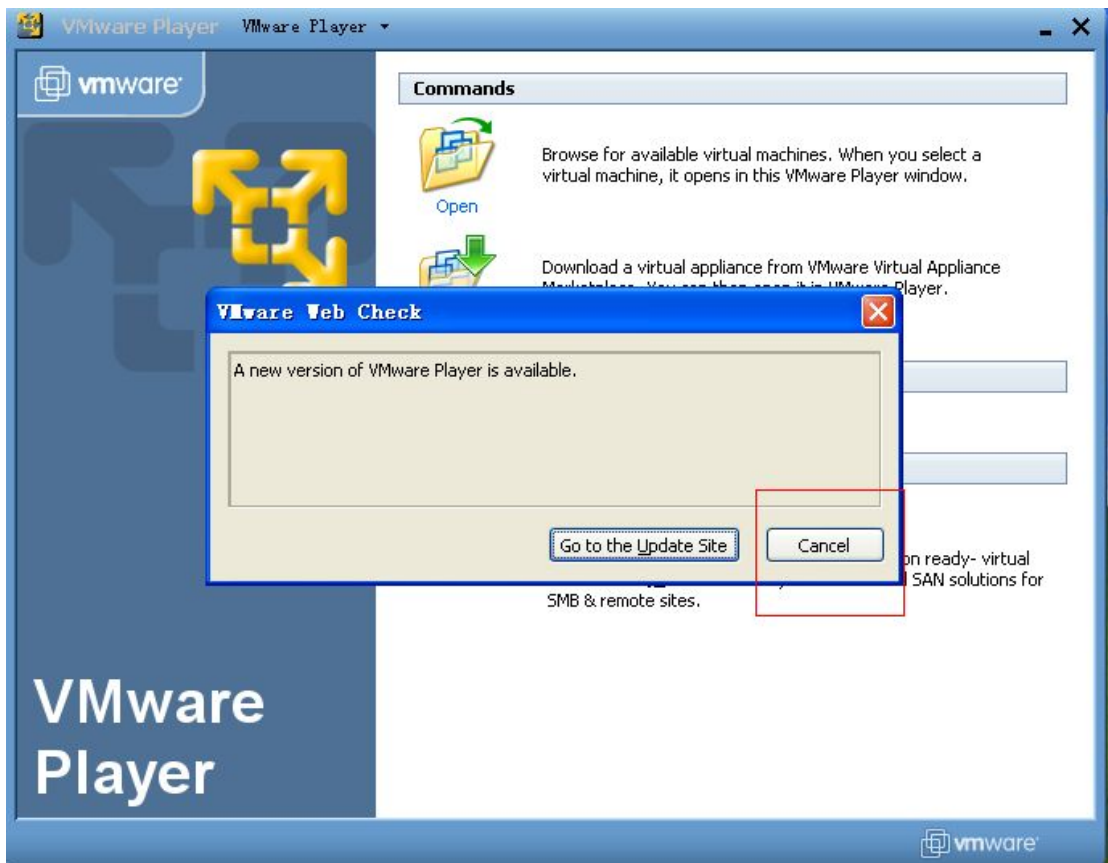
VMware Player VMware Player ▾

vmware

Commands

Browse for available virtual machines. When you select a virtual machine, it opens in this VMware Player window.

Open

Download a virtual appliance from VMware Virtual Appliance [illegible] Player.

VMware Web Check

A new version of VMware Player is available.

Go to the Update Site

Cancel

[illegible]n ready- virtual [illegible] SAN solutions for SMB & remote sites.

VMware Player

vmware